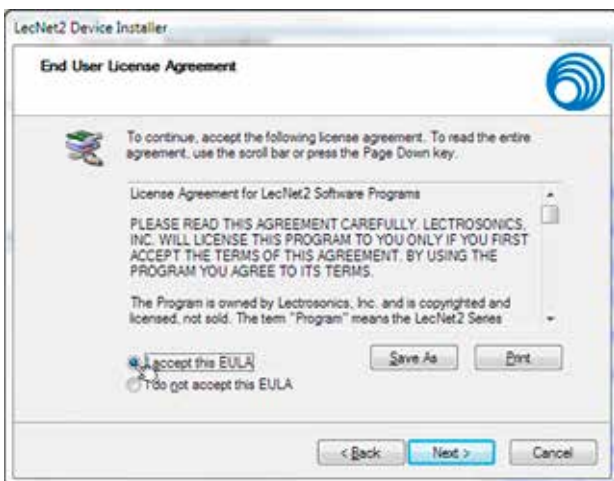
LecNet2 Device Installer

End User License Agreement

To continue, accept the following license agreement. To read the entire agreement, use the scroll bar or press the Page Down key.

License Agreement for LecNet2 Software Programs

PLEASE READ THIS AGREEMENT CAREFULLY. LECTROSONICS, INC. WILL LICENSE THIS PROGRAM TO YOU ONLY IF YOU FIRST ACCEPT THE TERMS OF THIS AGREEMENT. BY USING THE PROGRAM YOU AGREE TO ITS TERMS.

The Program is owned by Lectrosonics, Inc. and is copyrighted and licensed, not sold. The term "Program" means the LecNet2 Series

I accept this EULA

I do not accept this EULA

Save As

Print

< Back

Next >

Cancel